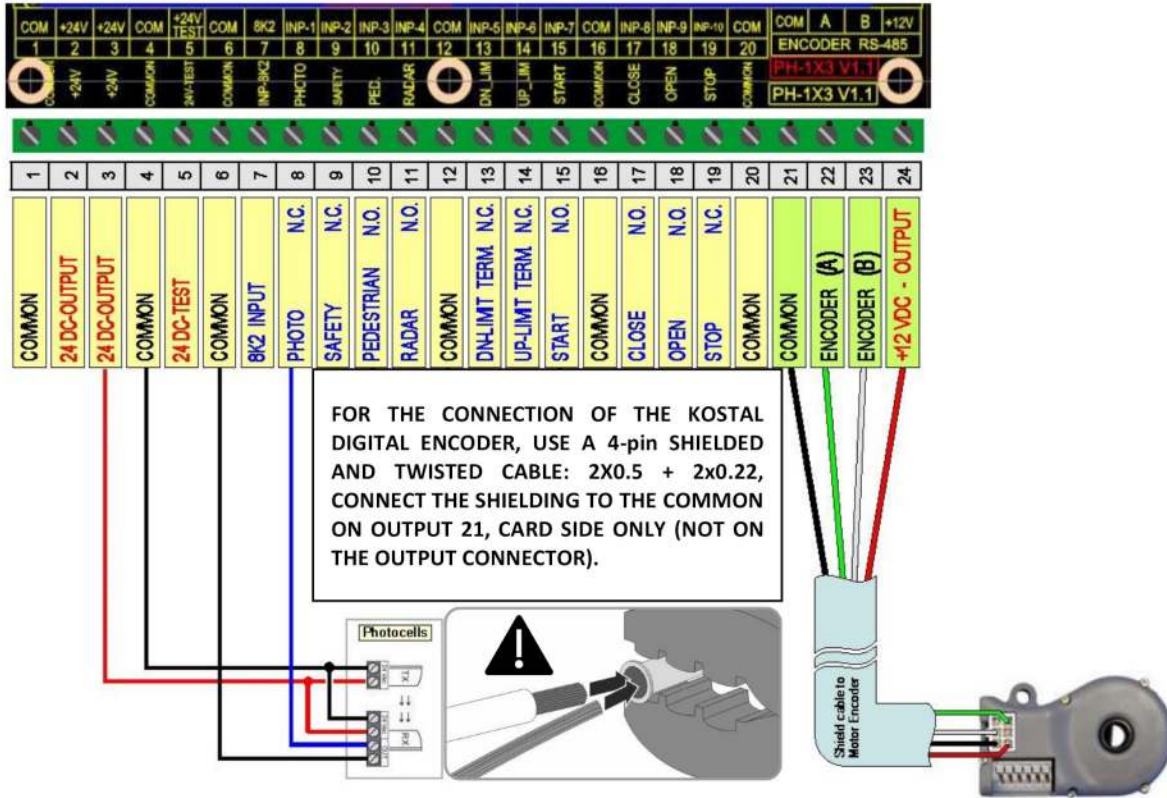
| COM | +24V | +24V | COM | +24V TEST | COM | 8K2 | INP-1 | INP-2 | INP-3 | INP-4 | COM | INP-5 | INP-6 | INP-7 | COM | INP-8 | INP-9 | INP-10 | COM |
|---|---|---|---|---|---|---|---|---|---|---|---|---|---|---|---|---|---|---|---|
| 1 | 2 | 3 | 4 | 5 | 6 | 7 | 8 | 9 | 10 | 11 | 12 | 13 | 14 | 15 | 16 | 17 | 18 | 19 | 20 |
| COMMON | +24V | +24V | COMMON | 24V-TEST | COMMON | INP-8K2 | PHOTO | SAFETY | PED. | RADAR | | DN_LIM | UP_LIM | START | COMMON | CLOSE | OPEN | STOP | COMMON |

COM A B +12V
ENCODER RS-485
PH-1X3 V1.1
PH-1X3 V1.1

| 1 | 2 | 3 | 4 | 5 | 6 | 7 | 8 | 9 | 10 | 11 | 12 | 13 | 14 | 15 | 16 | 17 | 18 | 19 | 20 | 21 | 22 | 23 | 24 |
|---|---|---|---|---|---|---|---|---|---|---|---|---|---|---|---|---|---|---|---|---|---|---|---|
| COMMON | 24 DC-OUTPUT | 24 DC-OUTPUT | COMMON | 24 DC-TEST | COMMON | 8K2 INPUT | PHOTO N.C. | SAFETY N.C. | PEDESTRIAN N.O. | RADAR N.O. | COMMON | DN-LIMT TERM. N.C. | UP-LIMT TERM. N.C. | START N.O. | COMMON | CLOSE N.O. | OPEN N.O. | STOP N.C. | COMMON | COMMON | ENCODER (A) | ENCODER (B) | +12 VDC - OUTPUT |

FOR THE CONNECTION OF THE KOSTAL DIGITAL ENCODER, USE A 4-pin SHIELDED AND TWISTED CABLE: 2X0.5 + 2x0.22, CONNECT THE SHIELDING TO THE COMMON ON OUTPUT 21, CARD SIDE ONLY (NOT ON THE OUTPUT CONNECTOR).

Photocells

Shield cable to Motor Encoder